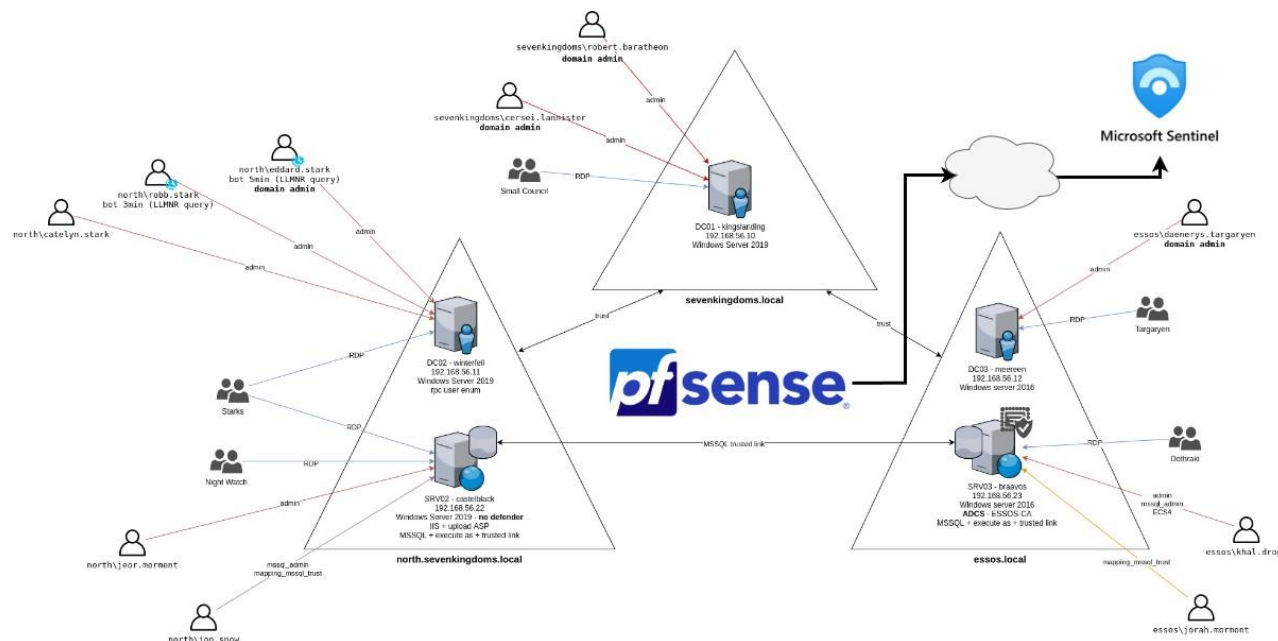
sevenkingdoms\robert.baratheon
domain admin

admin

sevenkingdoms\cersei.lannister
domain admin

admin

Small Council

RDP

DC01 - kingslanding
192.168.56.10
Windows Server 2019

sevenkingdoms.local

Microsoft Sentinel

north\eddard.stark
bot 5min (LLMNR query)
domain admin

north\robb.stark
bot 3min (LLMNR query)

north\catelyn.stark

admin

admin

admin

trust

trust

essos\daenerys.targaryen
domain admin

admin

RDP

Targaryen

DC03 - meereen
192.168.56.12
Windows server 2016

RDP

DC02 - winterfell
192.168.56.11
Windows Server 2019
rpc user enum

Starks

RDP

pfsense

Night Watch

RDP

MSSQL trusted link

RDP

Dothraki

admin

SRV02 - castelblack
192.168.56.22
Windows Server 2019 - no defender
IIS + upload ASP
MSSQL + execute as + trusted link

SRV03 - braavos
192.168.56.23
Windows server 2016
ADCS - ESSOS-CA
MSSQL + execute as + trusted link

admin
mssql_admin
ESC4

north\jeor.mormont

north.sevenkingdoms.local

essos.local

essos\khal.dro

mssql_admin
mapping_mssql_trust

mapping_mssql_trust

north\jon.snow

essos\jorah.mormont